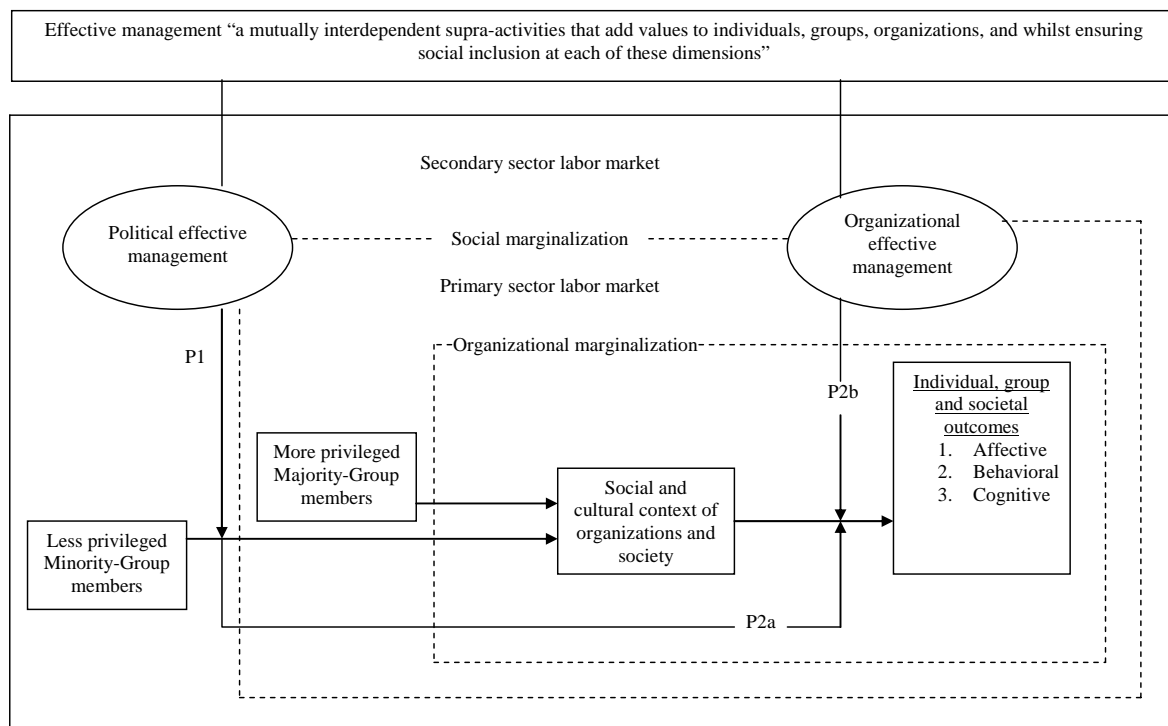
Effective management "a mutually interdependent supra-activities that add values to individuals, groups, organizations, and whilst ensuring social inclusion at each of these dimensions"

Secondary sector labor market

Political effective management

Social marginalization

Organizational effective management

Primary sector labor market

P1

Organizational marginalization

P2b

Individual, group and societal outcomes
1. Affective
2. Behavioral
3. Cognitive

More privileged Majority-Group members

Social and cultural context of organizations and society

Less privileged Minority-Group members

P2a